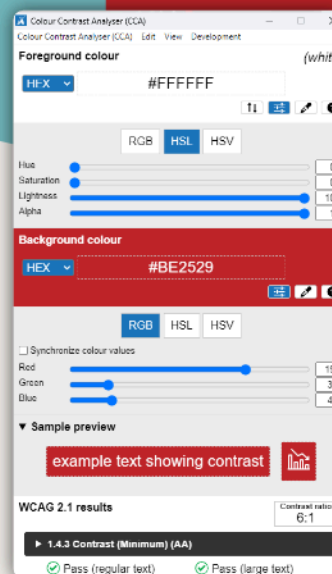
Colour Contrast Analyser (CCA)

Colour Contrast Analyser (CCA) Edit View Development

Foreground colour

(whit

HEX

#FFFFFF

RGB HSL HSV

Hue

0

Saturation

0

Lightness

10

Alpha

1

Background colour

HEX

#BE2529

RGB HSL HSV

Synchronize colour values

Red

19

Green

3

Blue

4

▼ Sample preview

example text showing contrast

WCAG 2.1 results

Contrast ratio

6:1

▸ 1.4.3 Contrast (Minimum) (AA)

Pass (regular text)

Pass (large text)